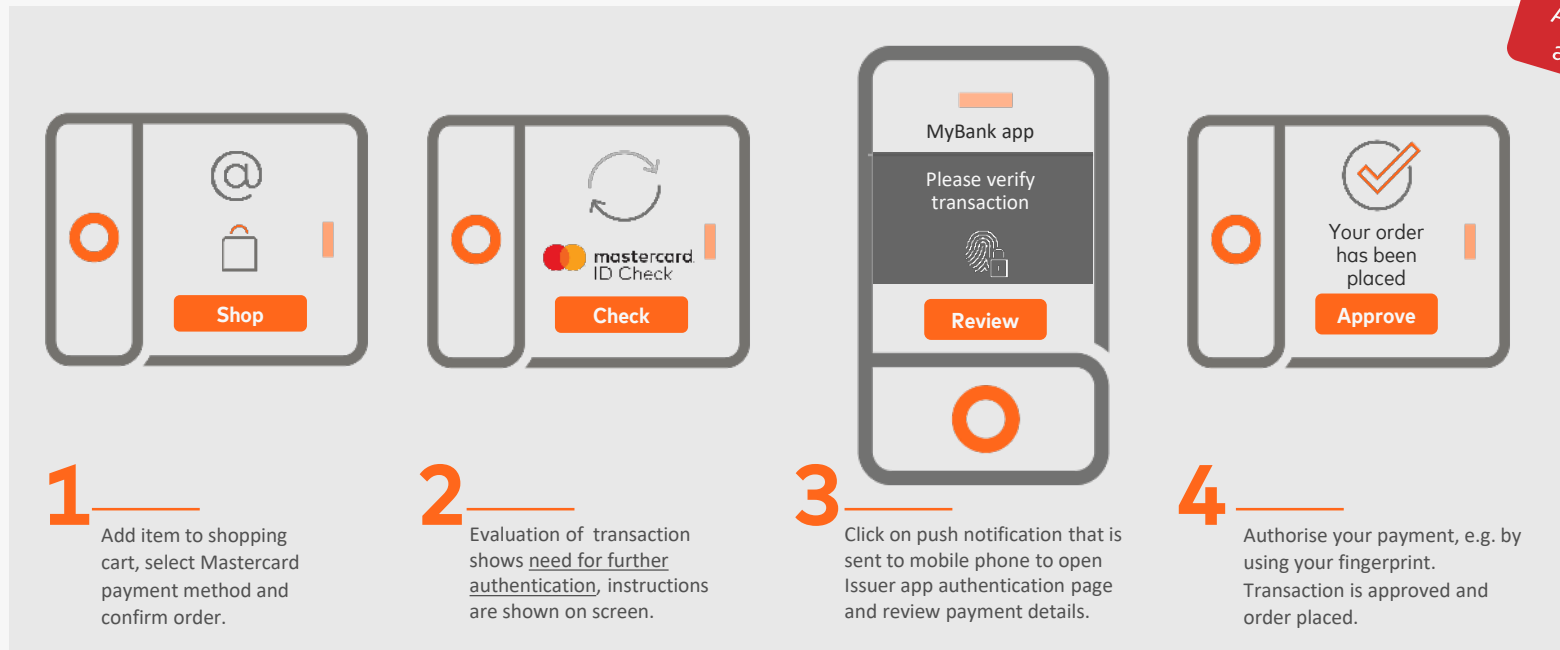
@

Shop

mastercard
ID Check

Check

MyBank app

Please verify transaction

Review

Your order has been placed

Approve

1

Add item to shopping cart, select Mastercard payment method and confirm order.

2

Evaluation of transaction shows need for further authentication, instructions are shown on screen.

3

Click on push notification that is sent to mobile phone to open Issuer app authentication page and review payment details.

4

Authorise your payment, e.g. by using your fingerprint. Transaction is approved and order placed.

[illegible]